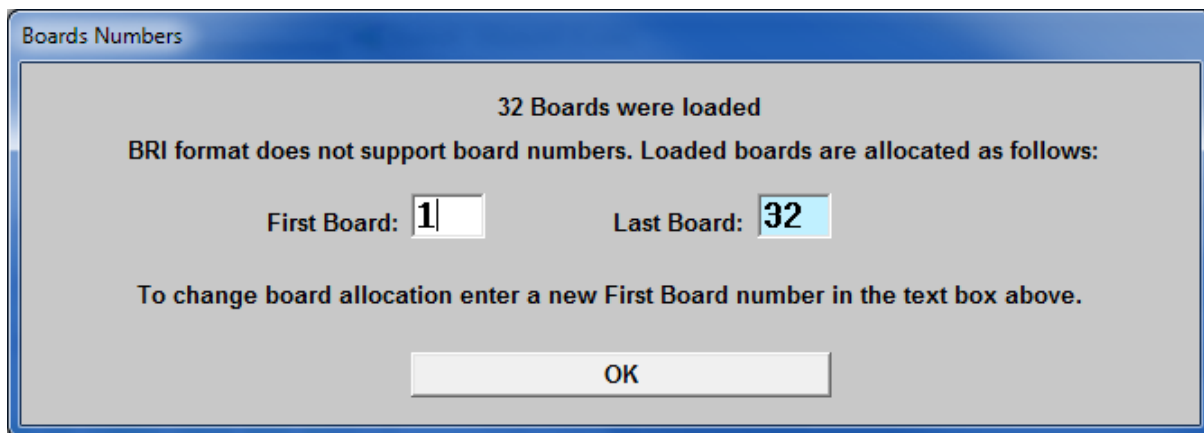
Boards Numbers

32 Boards were loaded

BRI format does not support board numbers. Loaded boards are allocated as follows:

First Board: 1

Last Board: 32

To change board allocation enter a new First Board number in the text box above.

OK